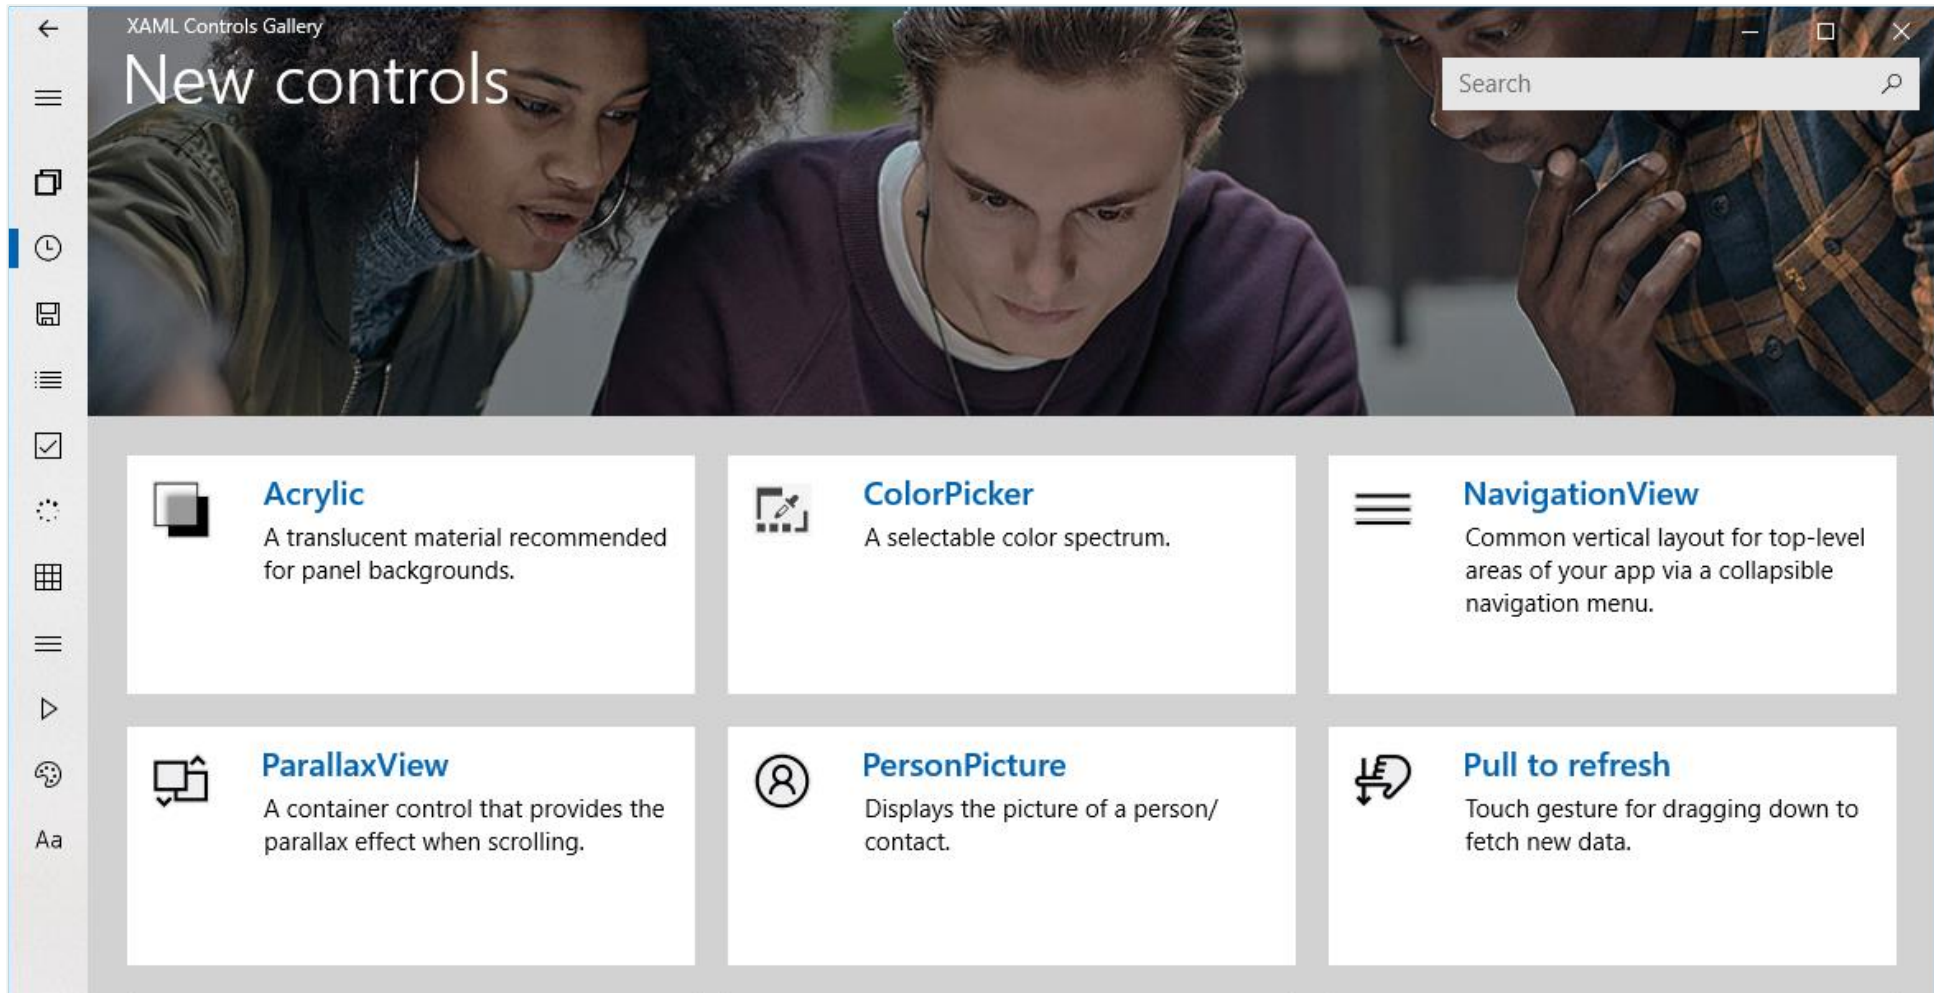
XAML Controls Gallery

New controls

Search

Aa

Acrylic
A translucent material recommended for panel backgrounds.

ColorPicker
A selectable color spectrum.

NavigationView
Common vertical layout for top-level areas of your app via a collapsible navigation menu.

ParallaxView
A container control that provides the parallax effect when scrolling.

PersonPicture
Displays the picture of a person/ contact.

Pull to refresh
Touch gesture for dragging down to fetch new data.